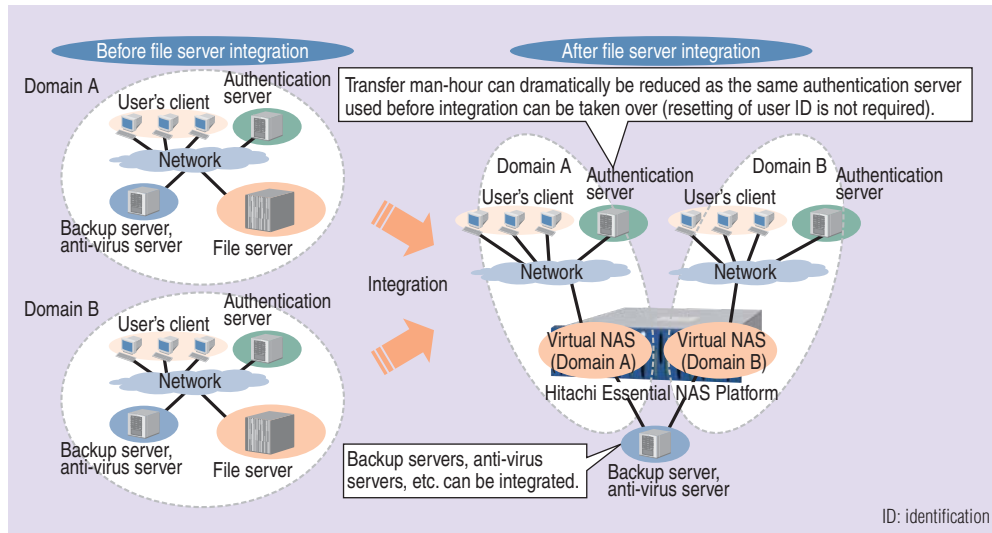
Before file server integration

Domain A

User's client

Authentication server

Network

Backup server, anti-virus server

File server

Domain B

User's client

Authentication server

Network

Backup server, anti-virus server

File server

Integration

After file server integration

Transfer man-hour can dramatically be reduced as the same authentication server used before integration can be taken over (resetting of user ID is not required).

Domain A

User's client

Authentication server

Network

Domain B

User's client

Authentication server

Network

Virtual NAS (Domain A)

Virtual NAS (Domain B)

Hitachi Essential NAS Platform

Backup servers, anti-virus servers, etc. can be integrated.

Backup server, anti-virus server

ID: identification